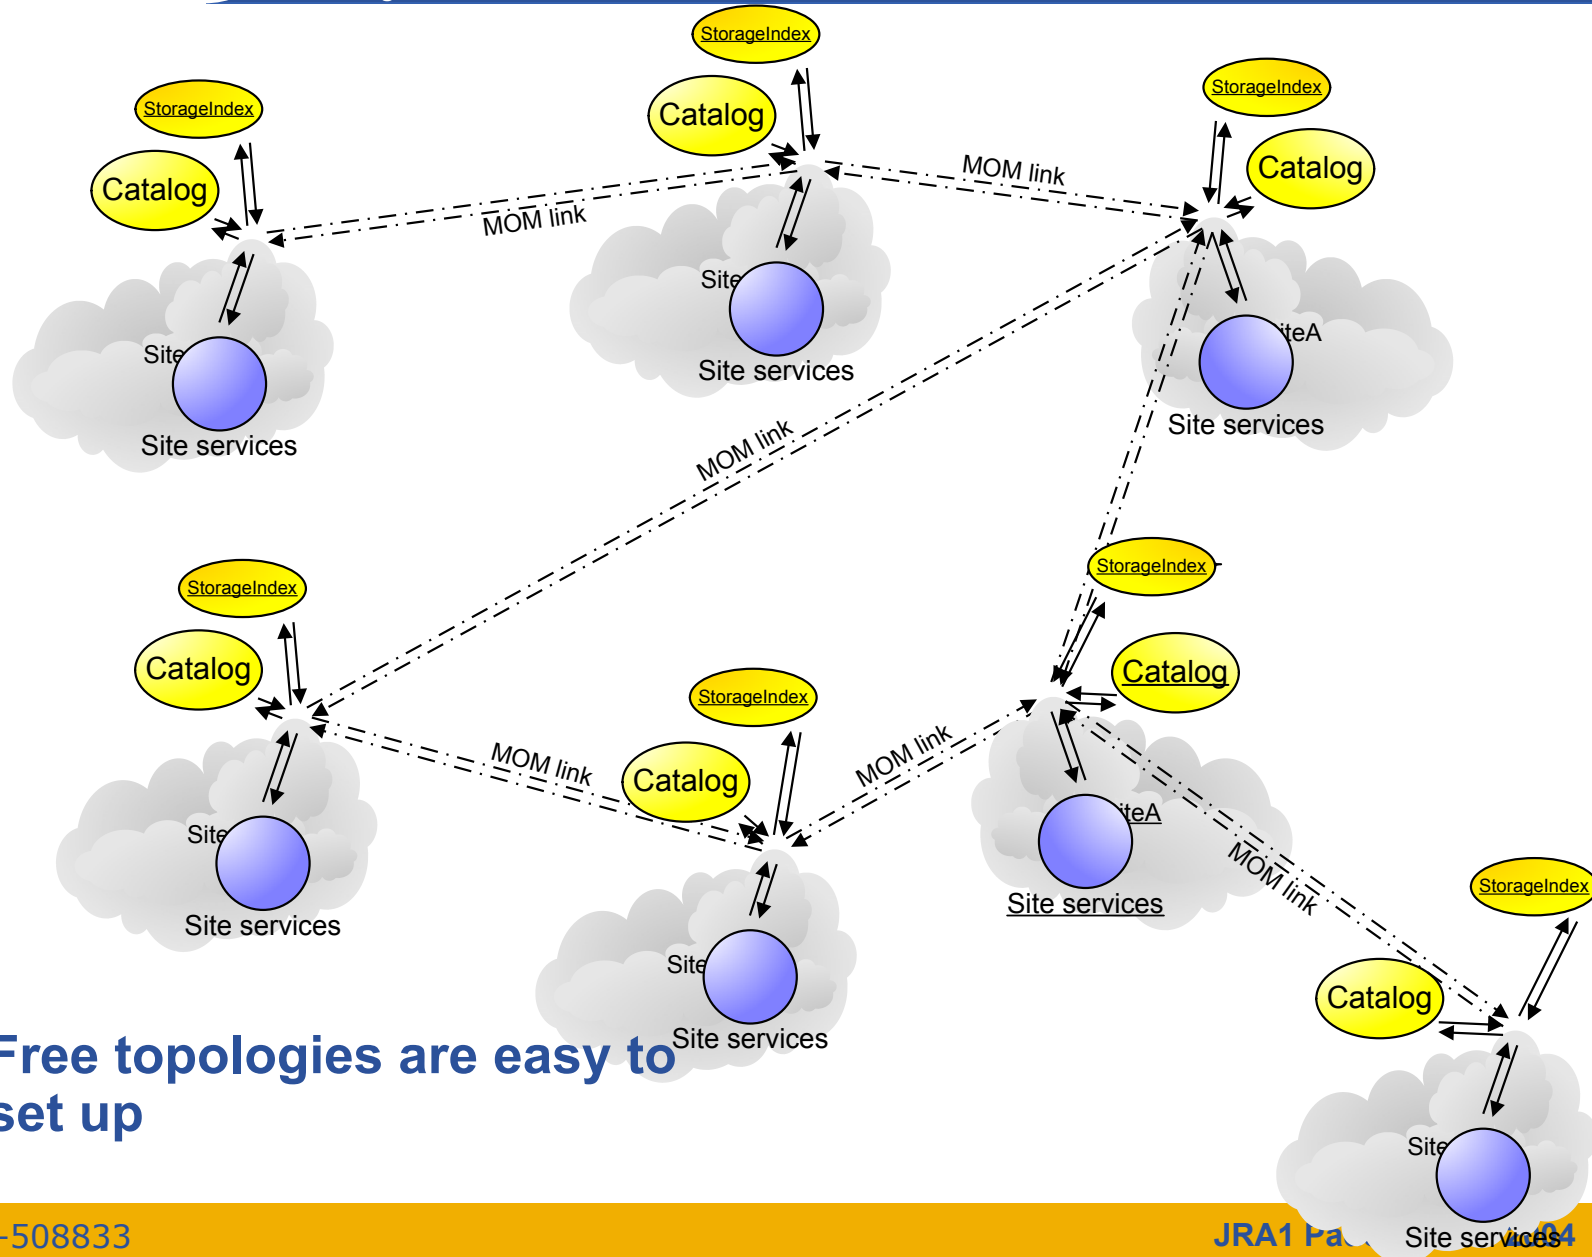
StorageIndex

Catalog

StorageIndex

Catalog

StorageIndex

Catalog

MOM link

MOM link

Site

Site services

Site

Site services

iteA

Site services

MOM link

StorageIndex

Catalog

StorageIndex

Catalog

StorageIndex

Catalog

MOM link

MOM link

Site

Site services

iteA

Site services

MOM link

StorageIndex

Catalog

Site

Site services

Site

Site services

Free topologies are easy to set up

-508833

JRA1 Pa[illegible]

04